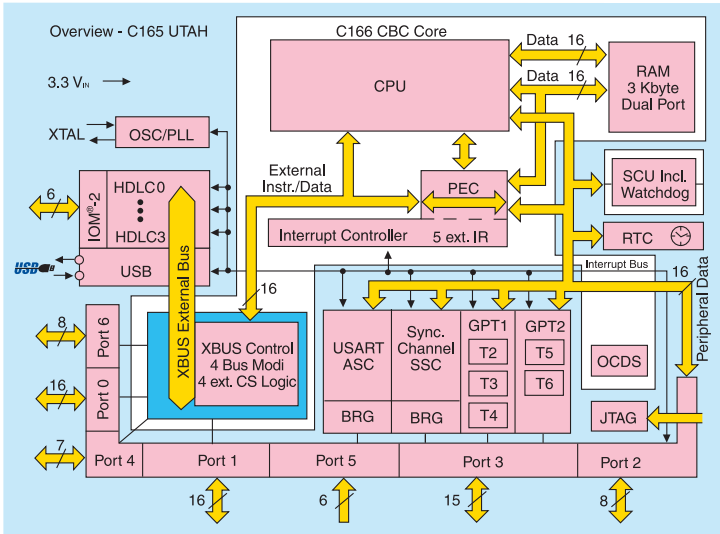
Overview - C165 UTAH

3.3 V$_{IN}$

C166 CBC Core

CPU

Data 16

Data 16

RAM
3 Kbyte
Dual Port

XTAL

OSC/PLL

IOM®-2

HDLC0

HDLC3

USB

6

USB

External
Instr./Data

PEC

SCU Incl.
Watchdog

Interrupt Controller

5 ext. IR

RTC

Interrupt Bus

16

Peripheral Data

XBUS External Bus

16

8

Port 6

16

Port 0

XBUS Control
4 Bus Modi
4 ext. CS Logic

USART
ASC

Sync.
Channel
SSC

GPT1

T2

T3

T4

GPT2

T5

T6

OCDS

BRG

BRG

JTAG

7

Port 4

Port 1

Port 5

Port 3

Port 2

16

6

15

8